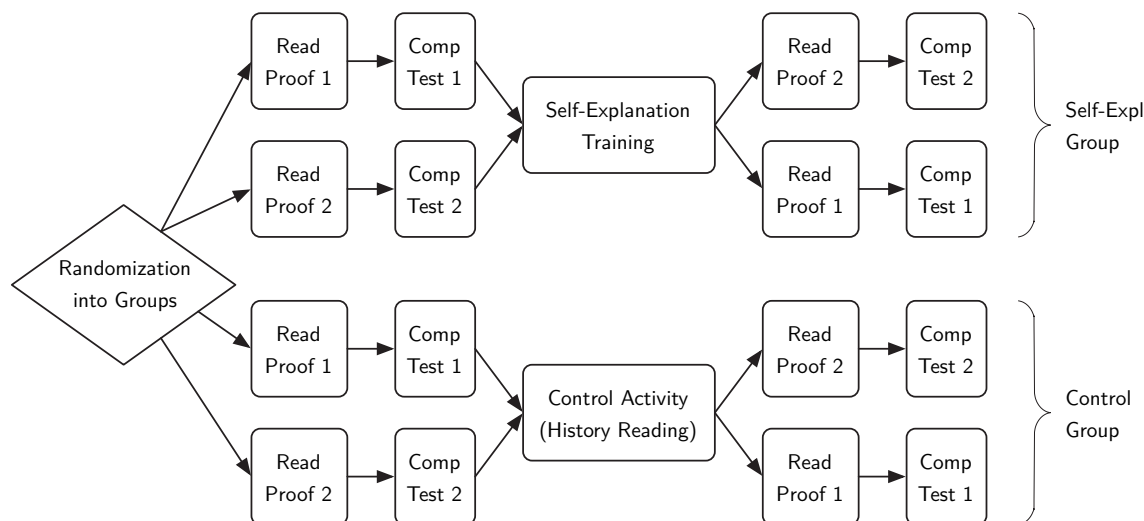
Randomization into Groups

Read Proof 1

Comp Test 1

Read Proof 2

Comp Test 2

Self-Explanation Training

Read Proof 2

Comp Test 2

Read Proof 1

Comp Test 1

Self-Expl Group

Read Proof 1

Comp Test 1

Read Proof 2

Comp Test 2

Control Activity (History Reading)

Read Proof 2

Comp Test 2

Read Proof 1

Comp Test 1

Control Group